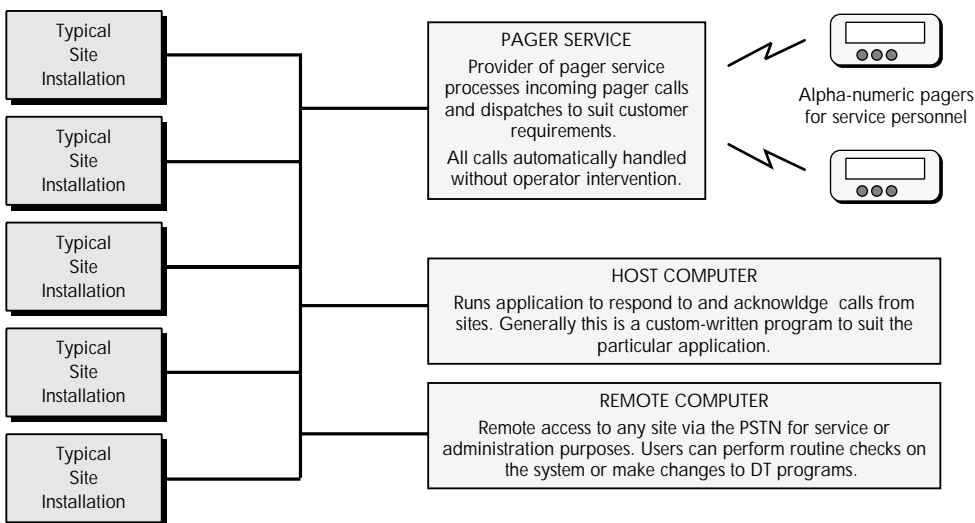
Typical Site Installation

Typical Site Installation

Typical Site Installation

Typical Site Installation

Typical Site Installation

PAGER SERVICE

Provider of pager service processes incoming pager calls and dispatches to suit customer requirements.

All calls automatically handled without operator intervention.

Alpha-numeric pagers for service personnel

HOST COMPUTER

Runs application to respond to and acknowldge calls from sites. Generally this is a custom-written program to suit the particular application.

REMOTE COMPUTER

Remote access to any site via the PSTN for service or administration purposes. Users can perform routine checks on the system or make changes to DT programs.